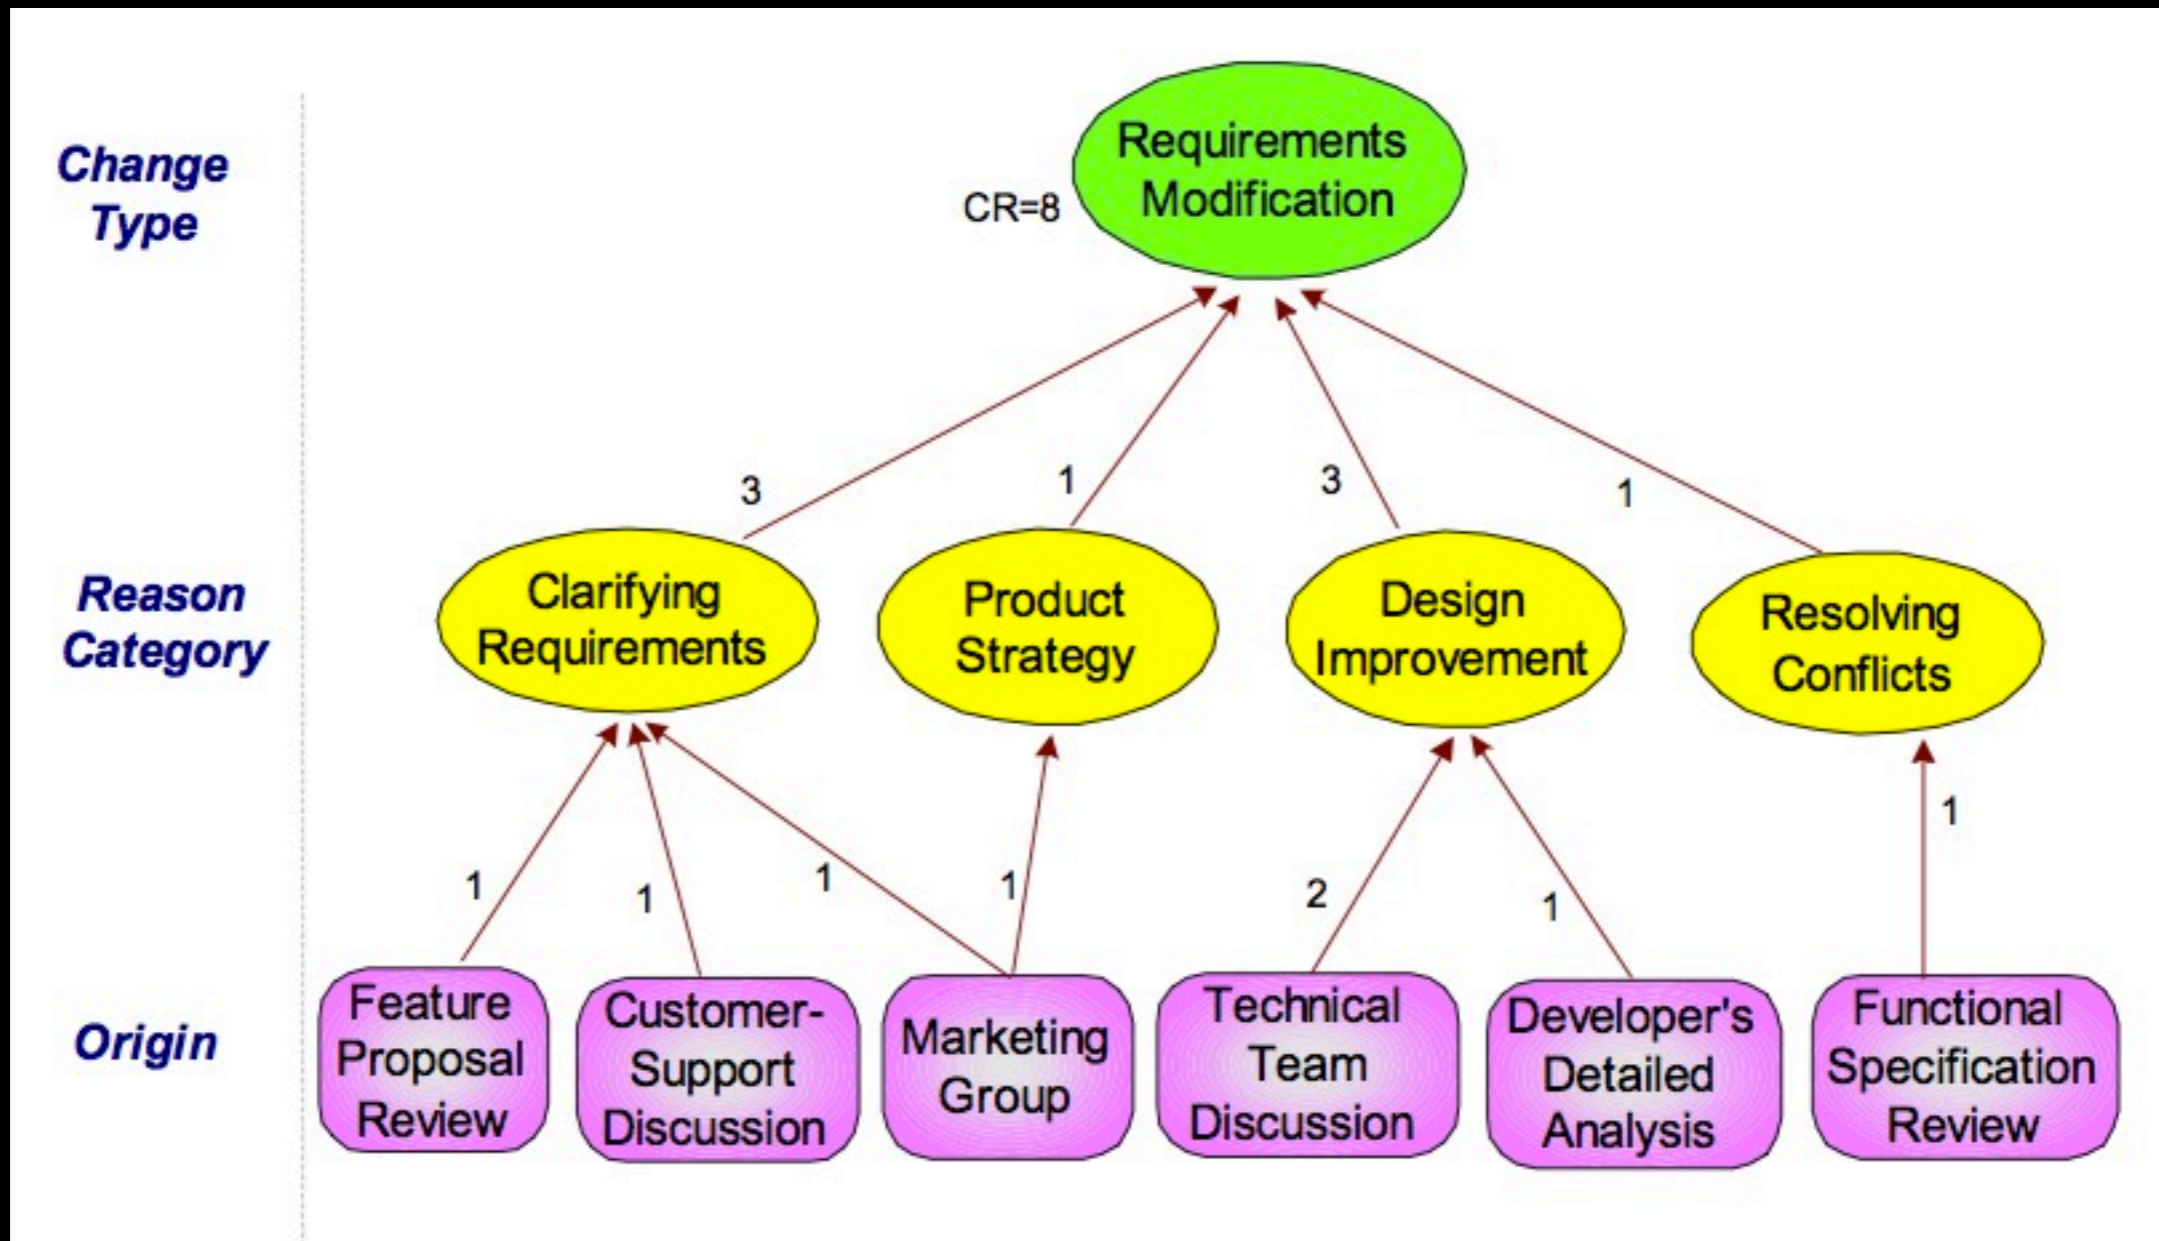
Change Type

Requirements Modification

CR=8

3

1

3

1

Reason Category

Clarifying Requirements

Product Strategy

Design Improvement

Resolving Conflicts

1

1

1

1

2

1

1

Origin

Feature Proposal Review

Customer-Support Discussion

Marketing Group

Technical Team Discussion

Developer's Detailed Analysis

Functional Specification Review